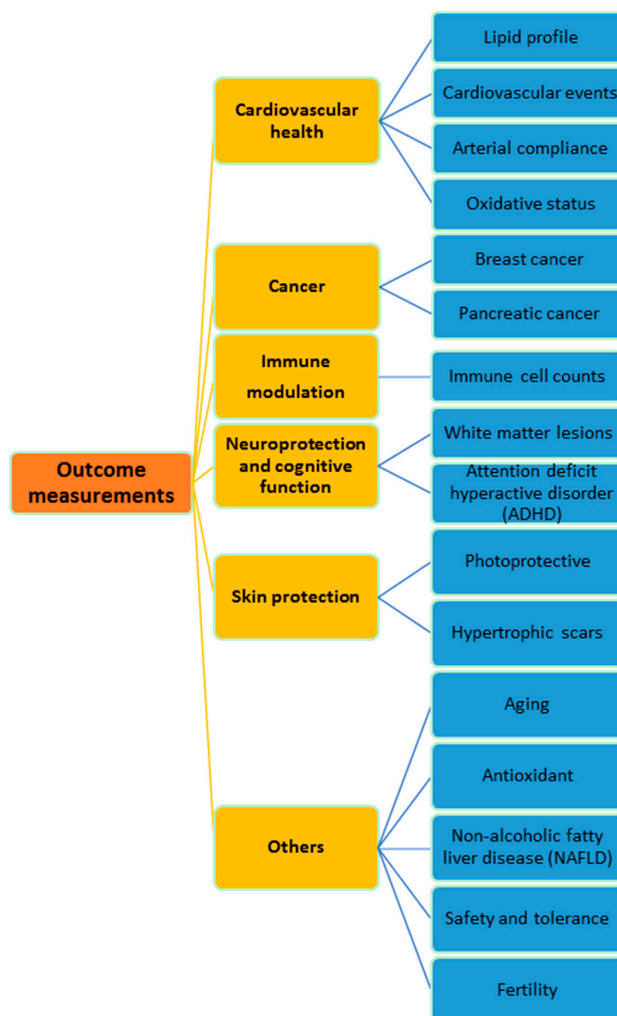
Outcome measurements

Cardiovascular health

Lipid profile

Cardiovascular events

Arterial compliance

Oxidative status

Cancer

Breast cancer

Pancreatic cancer

Immune modulation

Immune cell counts

Neuroprotection and cognitive function

White matter lesions

Attention deficit hyperactive disorder (ADHD)

Skin protection

Photoprotective

Hypertrophic scars

Others

Aging

Antioxidant

Non-alcoholic fatty liver disease (NAFLD)

Safety and tolerance

Fertility